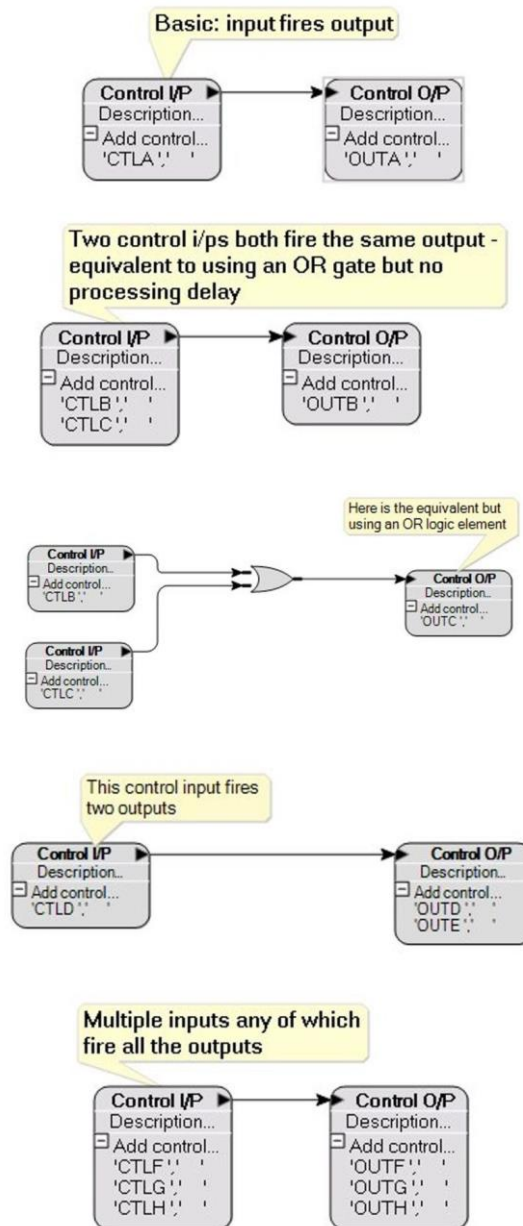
Basic: input fires output

Control I/P
Description...
Add control...
'CTLA',' '

Control O/P
Description...
Add control...
'OUTA',' '

Two control i/ps both fire the same output - equivalent to using an OR gate but no processing delay

Control I/P
Description...
Add control...
'CTLB',' '
'CTLC',' '

Control O/P
Description...
Add control...
'OUTB',' '

Here is the equivalent but using an OR logic element

Control I/P
Description...
Add control...
'CTLB',' '

Control I/P
Description...
Add control...
'CTLC',' '

Control O/P
Description...
Add control...
'OUTC',' '

This control input fires two outputs

Control I/P
Description...
Add control...
'CTLD',' '

Control O/P
Description...
Add control...
'OUTD',' '
'OUTE',' '

Multiple inputs any of which fire all the outputs

Control I/P
Description...
Add control...
'CTLF',' '
'CTLG',' '
'CTLH',' '

Control O/P
Description...
Add control...
'OUTF',' '
'OUTG',' '
'OUTH',' '